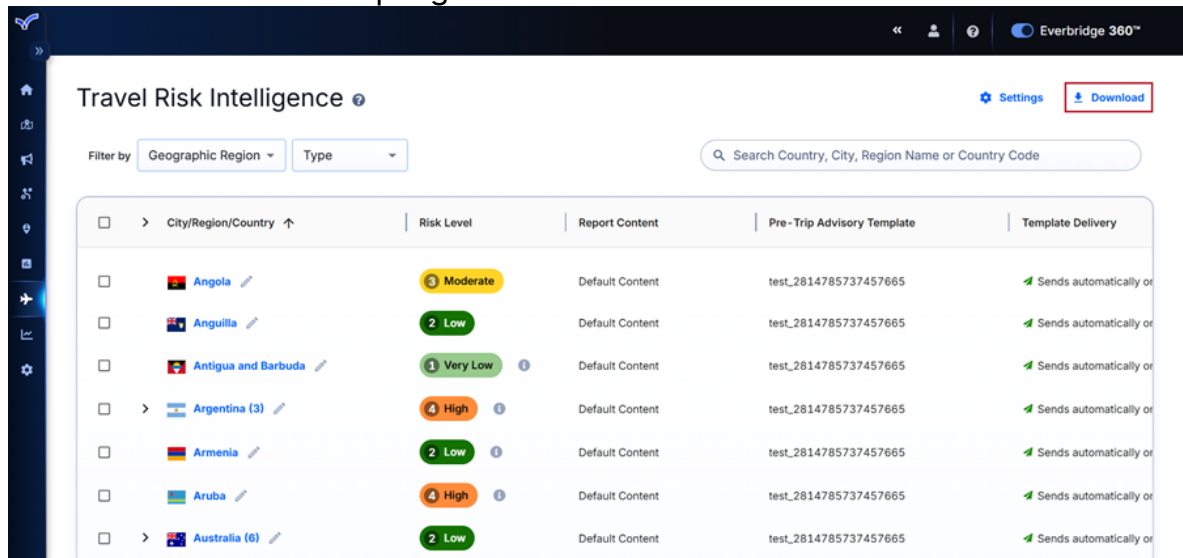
Everbridge 360™

Travel Risk Intelligence

Settings

Download

Filter by Geographic Region Type

Search Country, City, Region Name or Country Code

| City/Region/Country | Risk Level | Report Content | Pre-Trip Advisory Template | Template Delivery |
|---|---|---|---|---|
| Angola | 3 Moderate | Default Content | test_2814785737457665 | Sends automatically o |
| Anguilla | 2 Low | Default Content | test_2814785737457665 | Sends automatically o |
| Antigua and Barbuda | 1 Very Low | Default Content | test_2814785737457665 | Sends automatically o |
| Argentina (3) | 4 High | Default Content | test_2814785737457665 | Sends automatically o |
| Armenia | 2 Low | Default Content | test_2814785737457665 | Sends automatically o |
| Aruba | 4 High | Default Content | test_2814785737457665 | Sends automatically o |
| Australia (6) | 2 Low | Default Content | test_2814785737457665 | Sends automatically o |